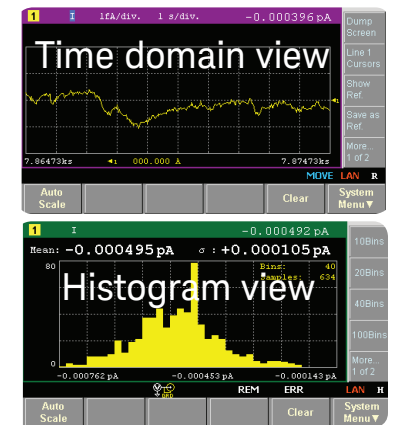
1 I 1fA/div. 1 s/div. -0.000396 pA

Time domain view

Dump Screen

Line 1 Cursors

Show Ref

Save as Ref

More... 1 of 2

7.86473ks ◂1 000.000 A 7.87473ks

MOVE LAN R

Auto Scale

Clear

System Menu▼

1 I -0.000492 pA

Mean: -0.000495pA σ : +0.000105pA

80

Bins: 40

Samples: 634

Histogram view

0

-0.000762 pA -0.000453 pA -0.000143 pA

REM ERR LAN H

10Bins

20Bins

40Bins

100Bins

More 1 of 2

Auto Scale

Clear

System Menu▼